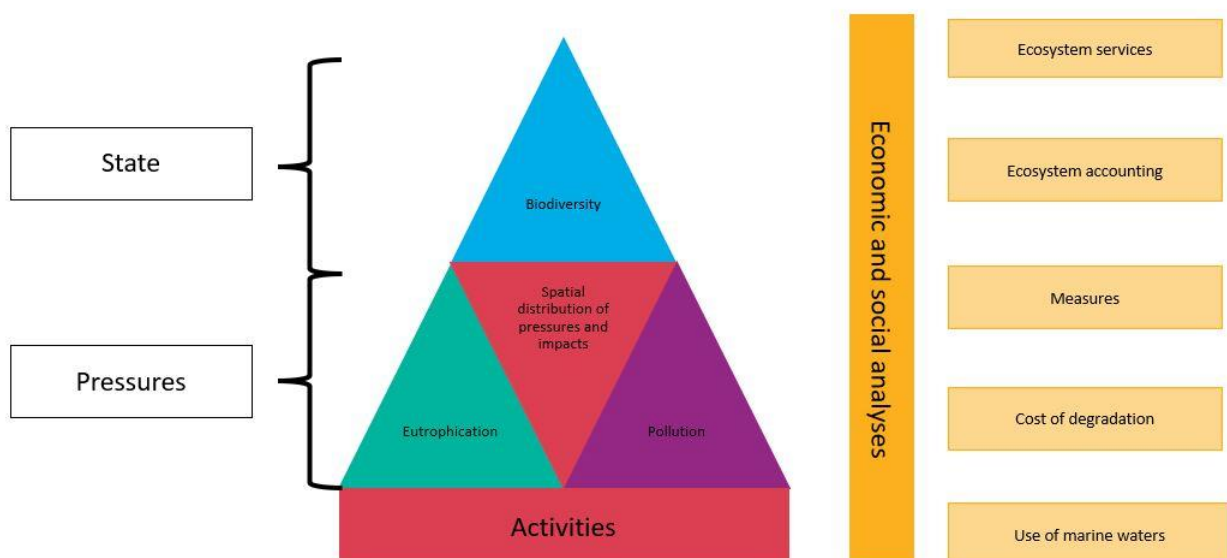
State

Pressures

Biodiversity

Spatial distribution of pressures and impacts

Eutrophication

Pollution

Activities

Economic and social analyses

Ecosystem services

Ecosystem accounting

Measures

Cost of degradation

Use of marine waters